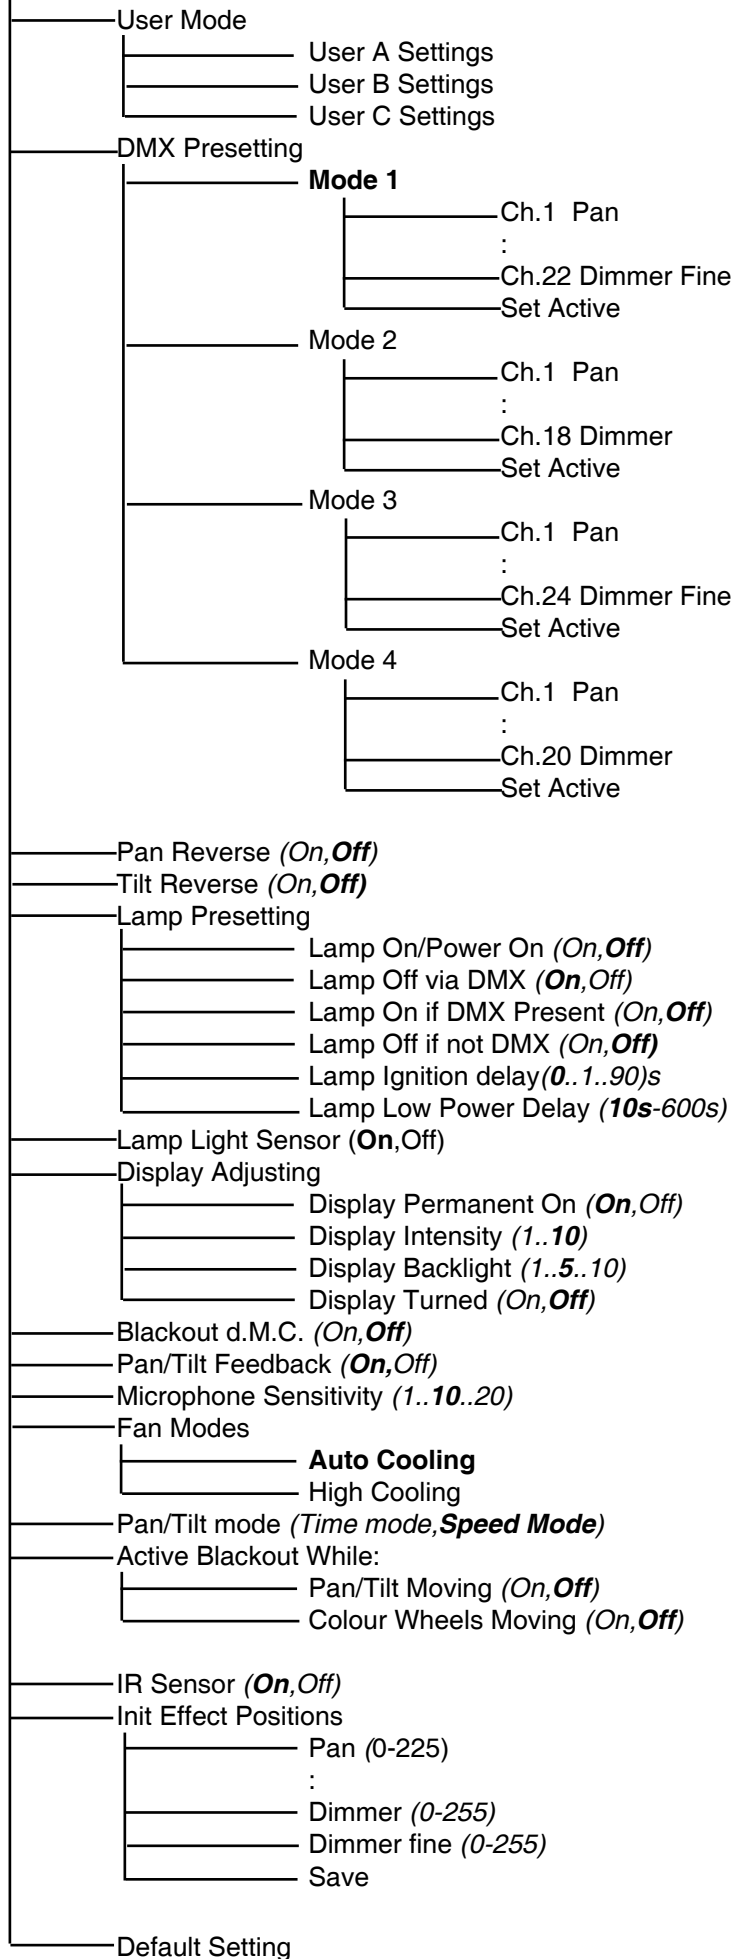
User Mode
User A Settings
User B Settings
User C Settings
DMX Presetting
**Mode 1**
Ch.1 Pan
:
Ch.22 Dimmer Fine
Set Active
Mode 2
Ch.1 Pan
:
Ch.18 Dimmer
Set Active
Mode 3
Ch.1 Pan
:
Ch.24 Dimmer Fine
Set Active
Mode 4
Ch.1 Pan
:
Ch.20 Dimmer
Set Active

Pan Reverse *(On,**Off**)*
Tilt Reverse *(On,**Off)***
Lamp Presetting
Lamp On/Power On *(On,**Off**)*
Lamp Off via DMX *(**On**,Off)*
Lamp On if DMX Present *(On,**Off**)*
Lamp Off if not DMX *(On,**Off)***
Lamp Ignition delay*(**0**..1..90)s*
Lamp Low Power Delay *(**10s**-600s)*
Lamp Light Sensor (**On**,Off)
Display Adjusting
Display Permanent On *(**On**,Off)*
Display Intensity *(1..**10**)*
Display Backlight *(1..**5**..10)*
Display Turned *(On,**Off**)*
Blackout d.M.C. *(On,**Off**)*
Pan/Tilt Feedback *(**On,**Off)*
Microphone Sensitivity *(1..**10**..20)*
Fan Modes
**Auto Cooling**
High Cooling
Pan/Tilt mode *(Time mode,**Speed Mode**)*
Active Blackout While:
Pan/Tilt Moving *(On,**Off**)*
Colour Wheels Moving *(On,**Off**)*

IR Sensor *(**On**,Off)*
Init Effect Positions
Pan *(*0-225)
:
Dimmer *(0-255)*
Dimmer fine *(0-255)*
Save

Default Setting